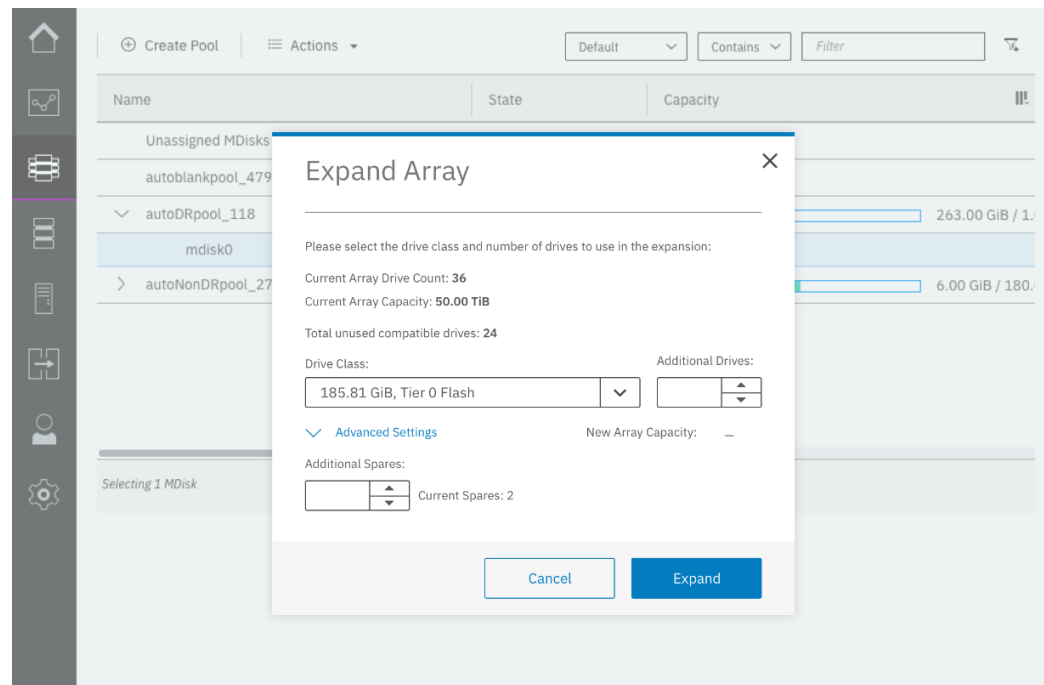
⊕ Create Pool | ☰ Actions ▾

Default | Contains | Filter

| Name | State | Capacity |
|---|---|---|
| Unassigned MDisks | | |
| autoblankpool_479 | | |
| autoDRpool_118 | | 263.00 GiB / 1. |
| mdisk0 | | |
| autoNonDRpool_27 | | 6.00 GiB / 180. |

Selecting 1 MDisk

Expand Array

Please select the drive class and number of drives to use in the expansion:

Current Array Drive Count: 36

Current Array Capacity: 50.00 TiB

Total unused compatible drives: 24

Drive Class:

185.81 GiB, Tier 0 Flash

Additional Drives:

Advanced Settings

New Array Capacity: –

Additional Spares:

Current Spares: 2

Cancel

Expand